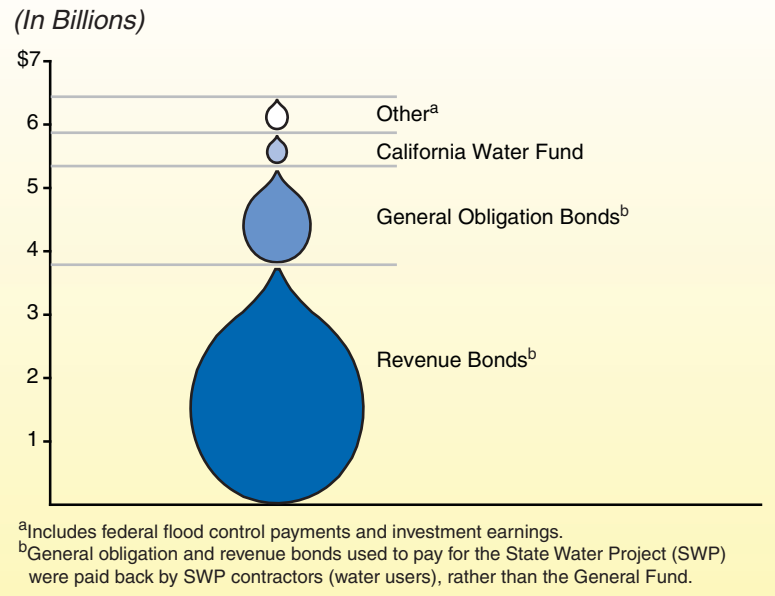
(In Billions)

$7
6
5
4
3
2
1

Other$^{a}$
California Water Fund
General Obligation Bonds$^{b}$
Revenue Bonds$^{b}$

$^{a}$Includes federal flood control payments and investment earnings.
$^{b}$General obligation and revenue bonds used to pay for the State Water Project (SWP) were paid back by SWP contractors (water users), rather than the General Fund.